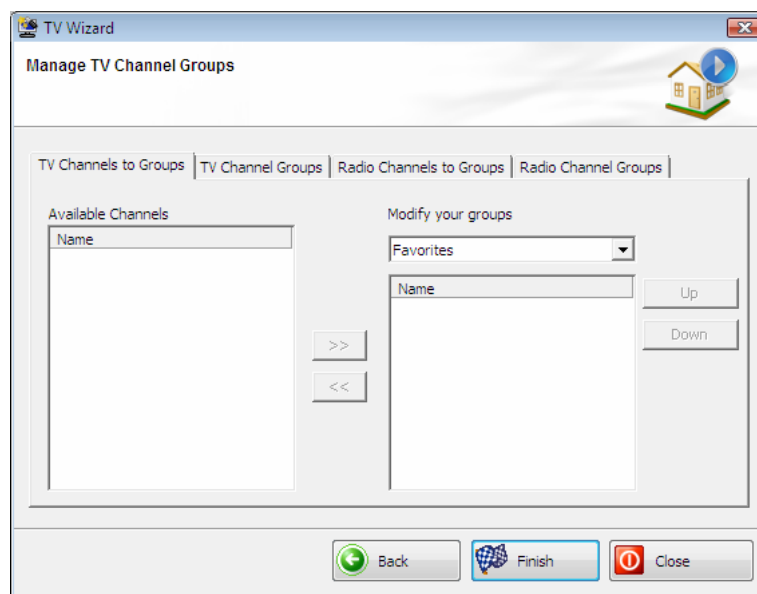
TV Wizard

Manage TV Channel Groups

TV Channels to Groups | TV Channel Groups | Radio Channels to Groups | Radio Channel Groups

Available Channels

Name

>>

<<

Modify your groups

Favorites

Name

Up

Down

Back

Finish

Close